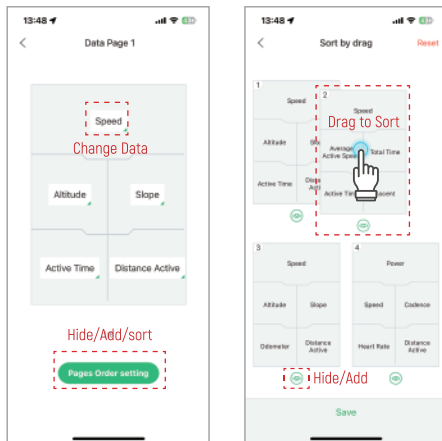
13:48

Data Page 1

Speed

Change Data

Altitude

Slope

Active Time

Distance Active

Hide/Add/sort

Pages Order setting

13:48

Sort by drag

Reset

1

Speed

Altitude

Slo

Active Time

Dista Activ

2

Speed

Drag to Sort

Average Active Speed

Total Time

Active Ti

escent

3

Speed

Altitude

Slope

Odometer

Distance Active

4

Power

Speed

Cadence

Heart Rate

Distance Active

Hide/Add

Save